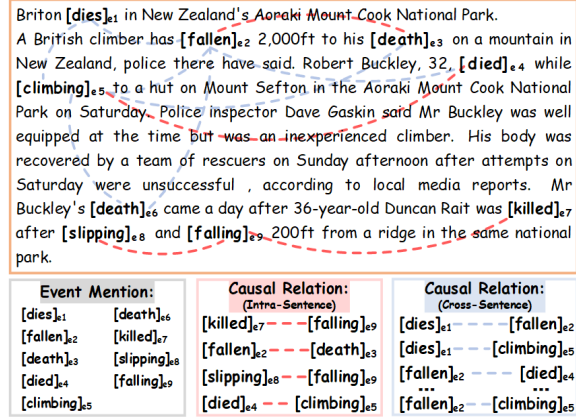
Briton $[\textbf{dies}]_{e1}$ in New Zealand's Aoraki Mount Cook National Park.
A British climber has $[\textbf{fallen}]_{e2}$ 2,000ft to his $[\textbf{death}]_{e3}$ on a mountain in New Zealand, police there have said. Robert Buckley, 32, $[\textbf{died}]_{e4}$ while $[\textbf{climbing}]_{e5}$ to a hut on Mount Sefton in the Aoraki Mount Cook National Park on Saturday. Police inspector Dave Gaskin said Mr Buckley was well equipped at the time but was an inexperienced climber. His body was recovered by a team of rescuers on Sunday afternoon after attempts on Saturday were unsuccessful , according to local media reports. Mr Buckley's $[\textbf{death}]_{e6}$ came a day after 36-year-old Duncan Rait was $[\textbf{killed}]_{e7}$ after $[\textbf{slipping}]_{e8}$ and $[\textbf{falling}]_{e9}$ 200ft from a ridge in the same national park.

Event Mention:
$[\text{dies}]_{e1}$ $[\text{death}]_{e6}$
$[\text{fallen}]_{e2}$ $[\text{killed}]_{e7}$
$[\text{death}]_{e3}$ $[\text{slipping}]_{e8}$
$[\text{died}]_{e4}$ $[\text{falling}]_{e9}$
$[\text{climbing}]_{e5}$

Causal Relation:
(Intra-Sentence)
$[\text{killed}]_{e7}$ $[\text{falling}]_{e9}$
$[\text{fallen}]_{e2}$ $[\text{death}]_{e3}$
$[\text{slipping}]_{e8}$ $[\text{falling}]_{e9}$
$[\text{died}]_{e4}$ $[\text{climbing}]_{e5}$

Causal Relation:
(Cross-Sentence)
$[\text{dies}]_{e1}$ $[\text{fallen}]_{e2}$
$[\text{dies}]_{e1}$ $[\text{climbing}]_{e5}$
$[\text{fallen}]_{e2}$ $[\text{died}]_{e4}$
...
$[\text{fallen}]_{e2}$ $[\text{climbing}]_{e5}$